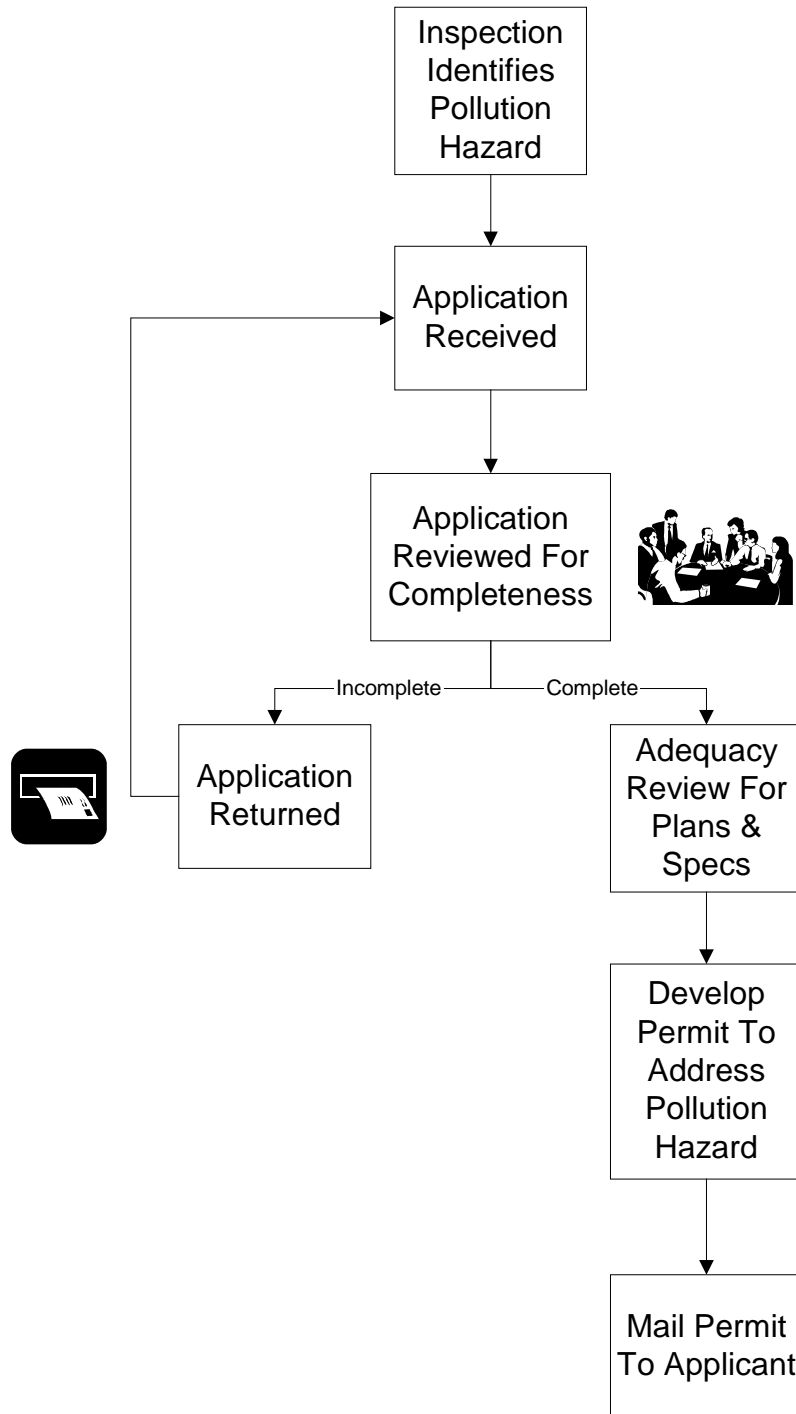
Inspection Identifies Pollution Hazard

Application Received

Application Reviewed For Completeness

Incomplete

Complete

Application Returned

Adequacy Review For Plans & Specs

Develop Permit To Address Pollution Hazard

Mail Permit To Applicant